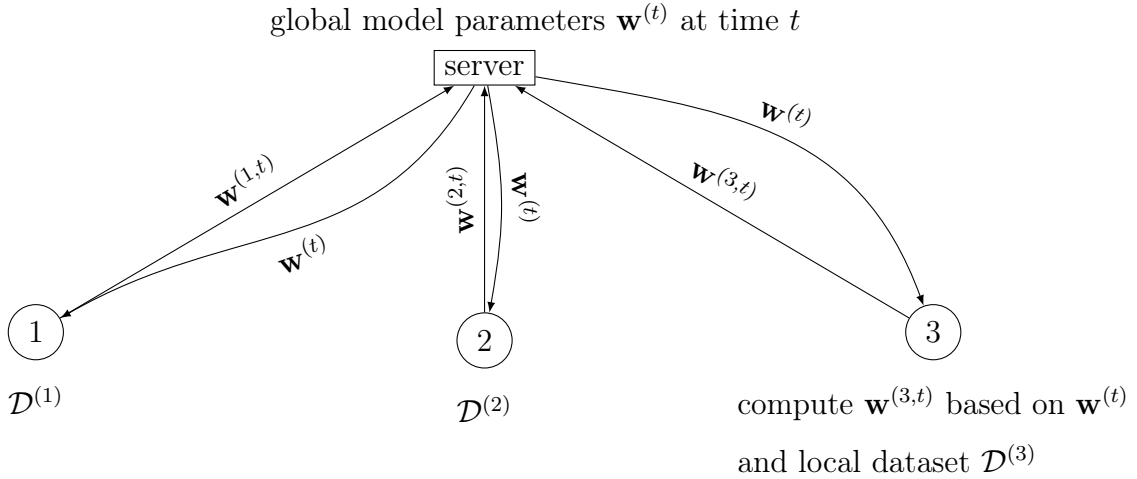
global model parameters $\mathbf{w}^{(t)}$ at time $t$

server

$\mathbf{w}^{(1,t)}$

$\mathbf{w}^{(t)}$

$\mathbf{w}^{(2,t)}$

$\mathbf{w}^{(t)}$

$\mathbf{w}^{(3,t)}$

$\mathbf{w}^{(t)}$

1

2

3

$\mathcal{D}^{(1)}$

$\mathcal{D}^{(2)}$

compute $\mathbf{w}^{(3,t)}$ based on $\mathbf{w}^{(t)}$ and local dataset $\mathcal{D}^{(3)}$